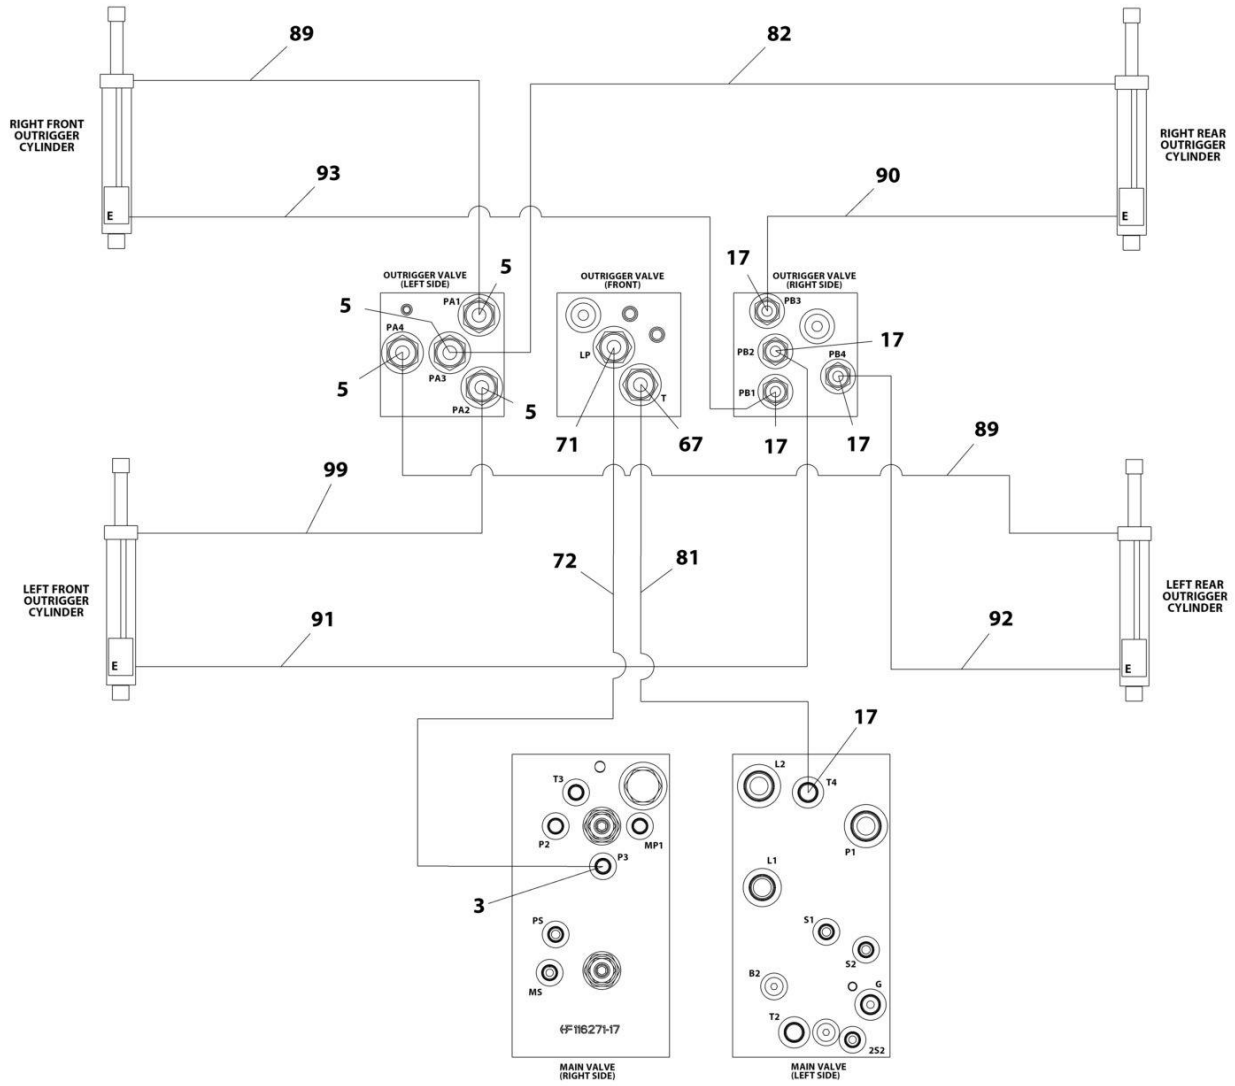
89

82

RIGHT FRONT OUTRIGGER CYLINDER

RIGHT REAR OUTRIGGER CYLINDER

93

90

E

E

OUTRIGGER VALVE (LEFT SIDE)

5

PA1

5

PA4

PA3

5

PA2

5

OUTRIGGER VALVE (FRONT)

LP

T

71

67

17

OUTRIGGER VALVE (RIGHT SIDE)

PB3

PB2

17

PB4

PB1

17

17

89

99

LEFT FRONT OUTRIGGER CYLINDER

72

81

LEFT REAR OUTRIGGER CYLINDER

91

92

E

E

17

T3

P2

MP1

P3

3

PS

MS

6F116271-17

MAIN VALVE (RIGHT SIDE)

L2

T4

P1

L1

S1

S2

B2

G

T2

2S2

MAIN VALVE (LEFT SIDE)